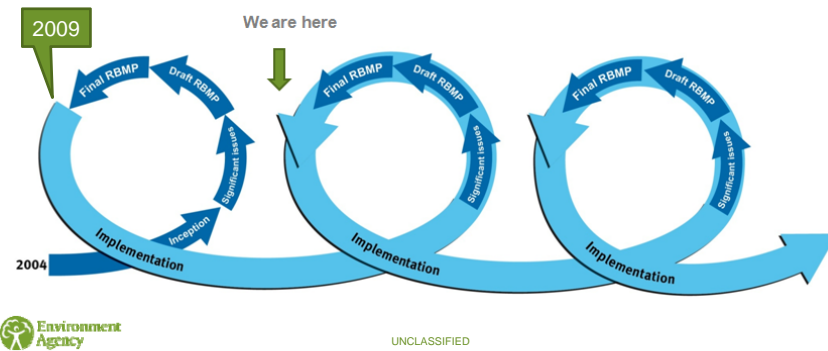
2009

We are here

Final RBMP

Draft RBMP

Significant issues

Inception

Implementation

2004

Final RBMP

Draft RBMP

Significant issues

Implementation

Final RBMP

Draft RBMP

Significant issues

Implementation

Environment Agency

UNCLASSIFIED